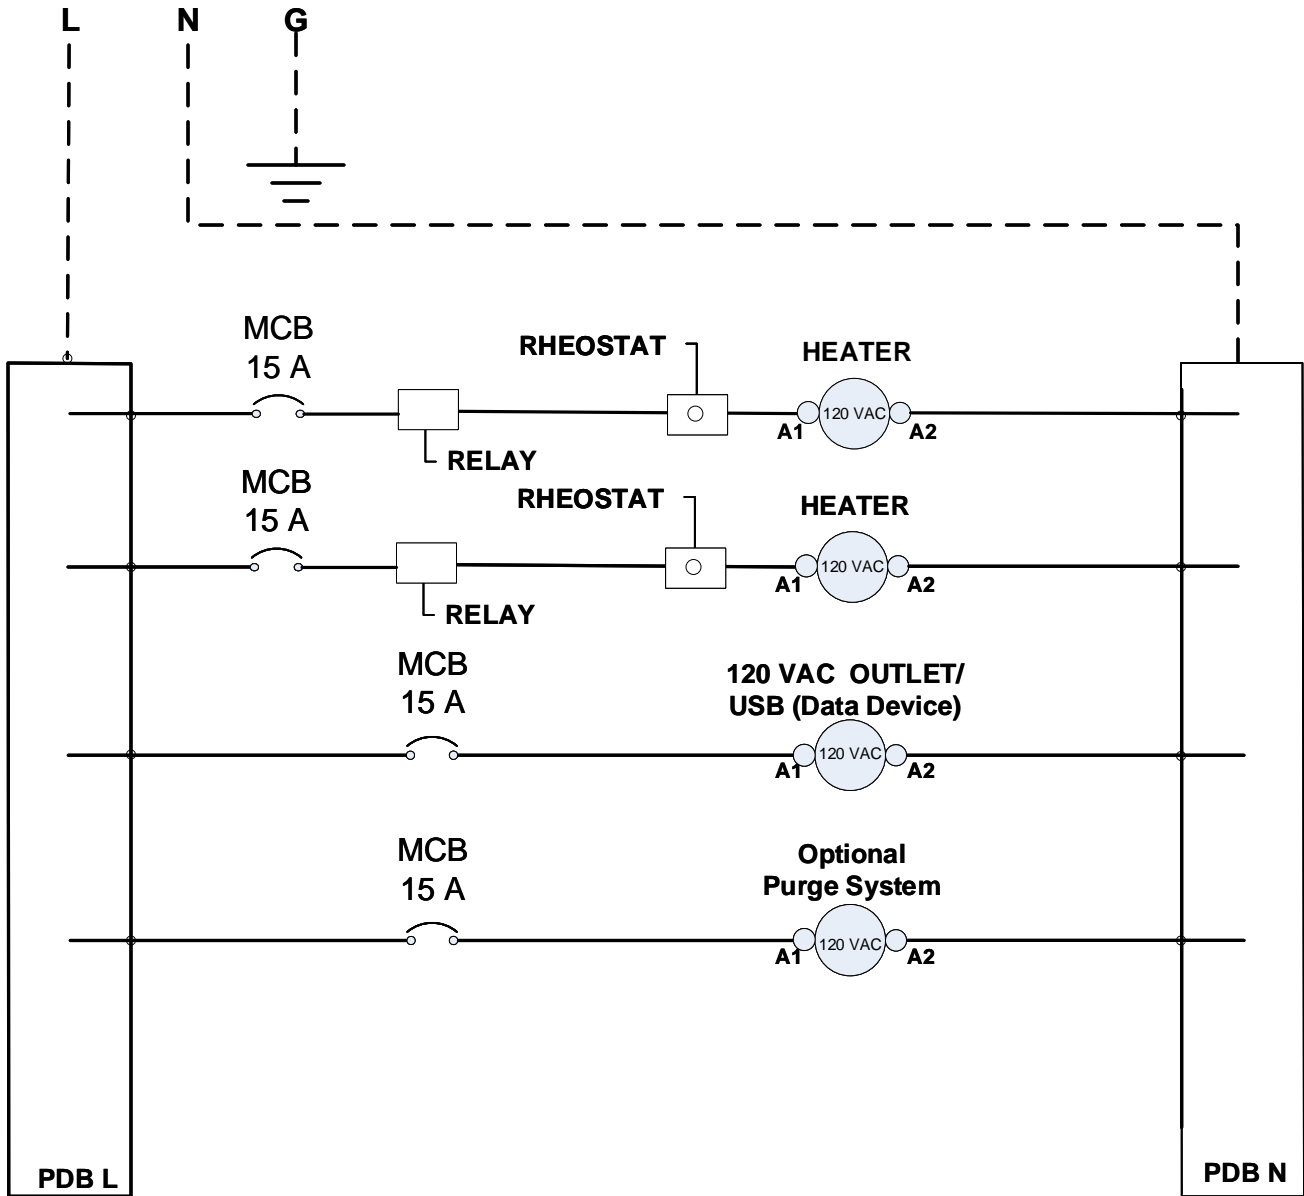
L N G

MCB
15 A

RELAY

RHEOSTAT

HEATER

A1 120 VAC A2

MCB
15 A

RELAY

RHEOSTAT

HEATER

A1 120 VAC A2

MCB
15 A

120 VAC OUTLET/
USB (Data Device)

A1 120 VAC A2

MCB
15 A

Optional
Purge System

A1 120 VAC A2

PDB L

PDB N